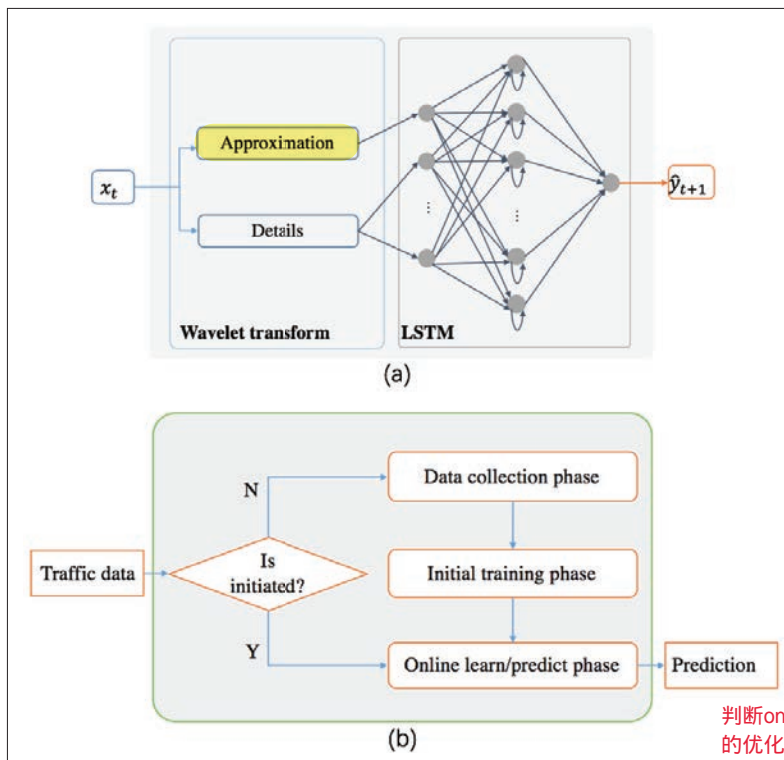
Approximation

$x_t$

Details

$\hat{y}_{t+1}$

Wavelet transform

LSTM

(a)

N

Data collection phase

Traffic data

Is initiated?

Initial training phase

Y

Online learn/predict phase

Prediction

(b)

判断on
的优化